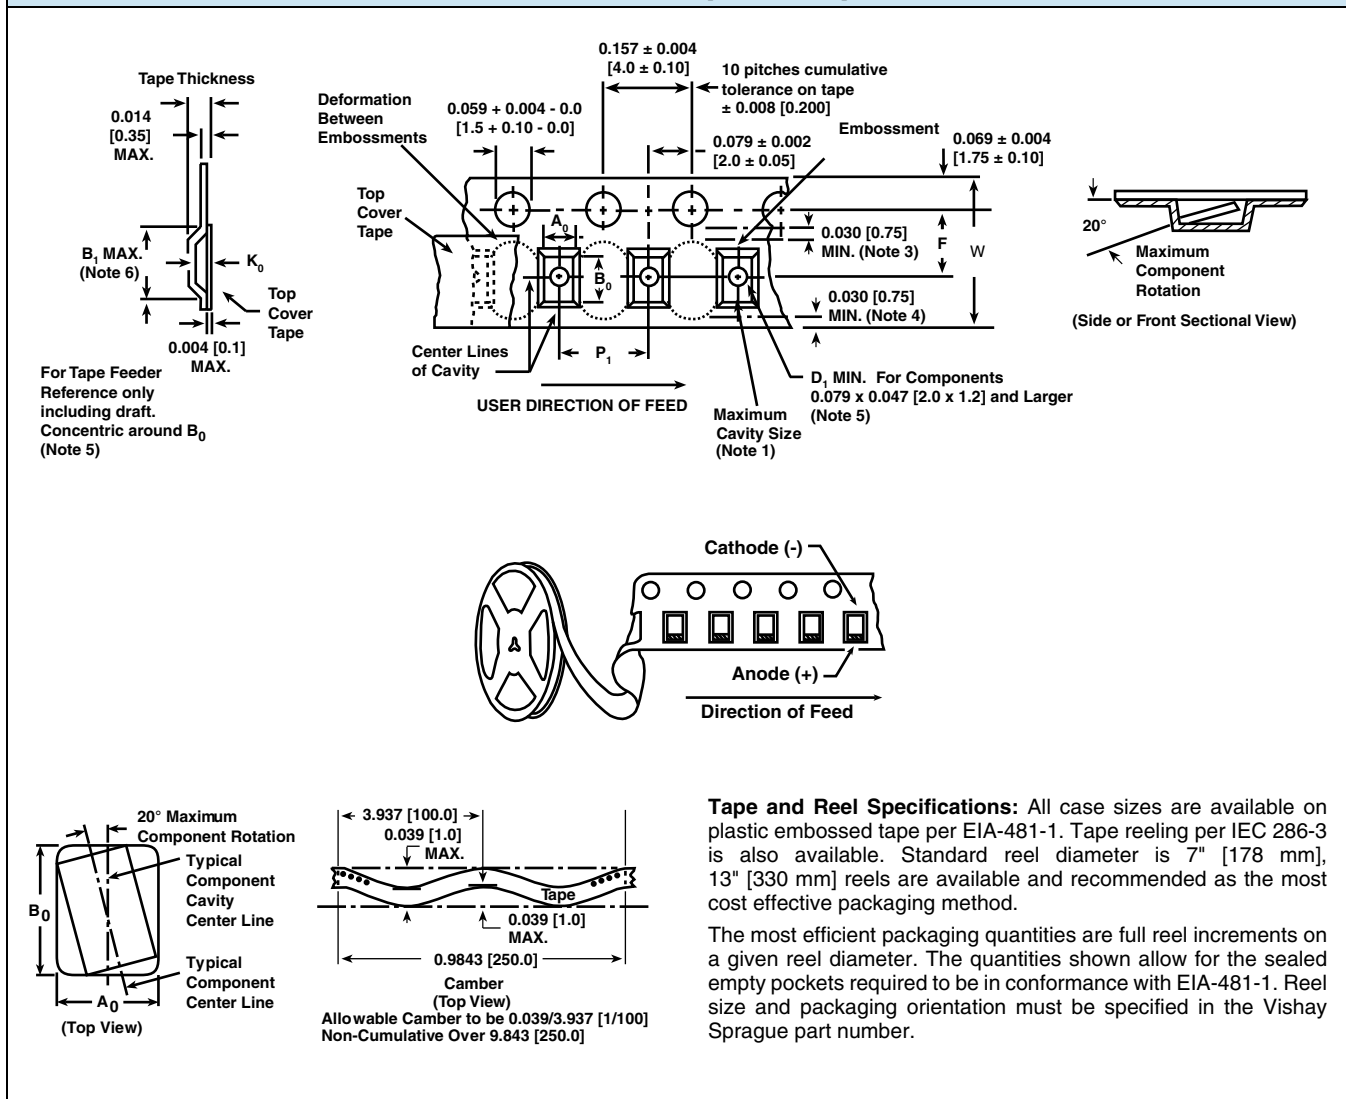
Tape Thickness

0.014 [0.35] MAX.

$B_1$ MAX. (Note 6)

$K_0$

Top Cover Tape

0.004 [0.1] MAX.

For Tape Feeder Reference only including draft. Concentric around $B_0$ (Note 5)

Deformation Between Embossments

0.059 + 0.004 - 0.0 [1.5 + 0.10 - 0.0]

0.157 ± 0.004 [4.0 ± 0.10]

10 pitches cumulative tolerance on tape ± 0.008 [0.200]

0.079 ± 0.002 [2.0 ± 0.05]

Embossment

0.069 ± 0.004 [1.75 ± 0.10]

Top Cover Tape

$A_0$

$B_0$

0.030 [0.75] MIN. (Note 3)

F

W

0.030 [0.75] MIN. (Note 4)

Center Lines of Cavity

$P_1$

USER DIRECTION OF FEED

Maximum Cavity Size (Note 1)

$D_1$ MIN. For Components 0.079 x 0.047 [2.0 x 1.2] and Larger (Note 5)

20°

Maximum Component Rotation

(Side or Front Sectional View)

Cathode (-)

Anode (+)

Direction of Feed

20° Maximum Component Rotation

Typical Component Cavity Center Line

$B_0$

Typical Component Center Line

$A_0$

(Top View)

3.937 [100.0]

0.039 [1.0] MAX.

Tape

0.039 [1.0] MAX.

0.9843 [250.0]

Camber (Top View)
Allowable Camber to be 0.039/3.937 [1/100] Non-Cumulative Over 9.843 [250.0]

Tape and Reel Specifications: All case sizes are available on plastic embossed tape per EIA-481-1. Tape reeling per IEC 286-3 is also available. Standard reel diameter is 7" [178 mm], 13" [330 mm] reels are available and recommended as the most cost effective packaging method.

The most efficient packaging quantities are full reel increments on a given reel diameter. The quantities shown allow for the sealed empty pockets required to be in conformance with EIA-481-1. Reel size and packaging orientation must be specified in the Vishay Sprague part number.